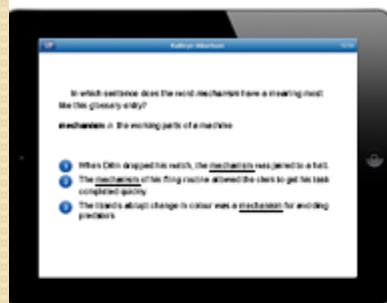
Kathryn Albertson

In which sentence does the word mechanism have a meaning most like this glossary entry?

mechanism n. the working parts of a machine

1 When Dith dropped his watch, the mechanism was jarred to a halt.
2 The mechanism of his filing machine allowed the clerk to get his task completed quickly.
3 The lizard's abrupt change in colour was a mechanism for avoiding predators.